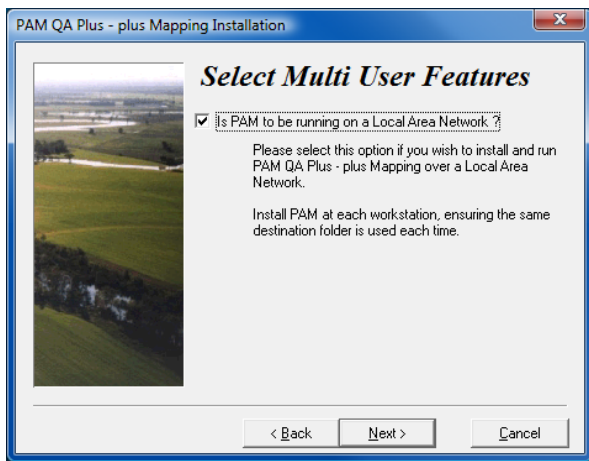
PAM QA Plus - plus Mapping Installation

Select Multi User Features

Is PAM to be running on a Local Area Network ?

Please select this option if you wish to install and run PAM QA Plus - plus Mapping over a Local Area Network.

Install PAM at each workstation, ensuring the same destination folder is used each time.

< Back
Next >
Cancel